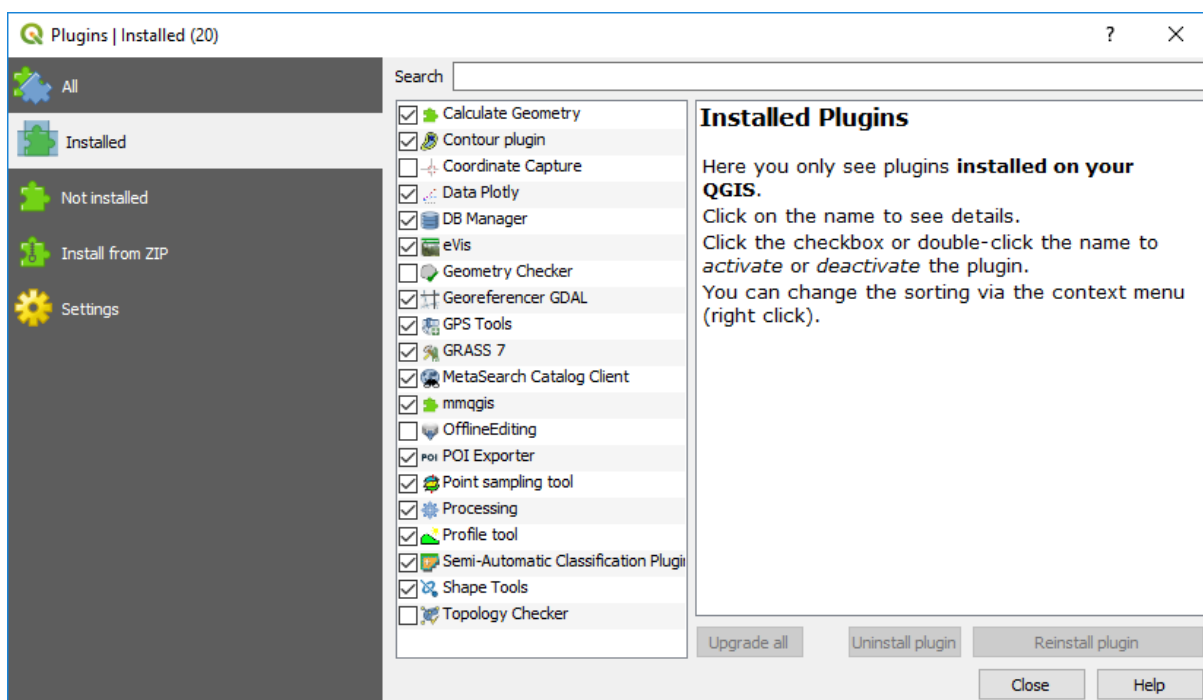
Plugins | Installed (20)

?

All

Installed

Not installed

Install from ZIP

Settings

Search

Calculate Geometry
Contour plugin
Coordinate Capture
Data Plotly
DB Manager
eVis
Geometry Checker
Georeferencer GDAL
GPS Tools
GRASS 7
MetaSearch Catalog Client
mmqgis
OfflineEditing
POI POI Exporter
Point sampling tool
Processing
Profile tool
Semi-Automatic Classification Plugi
Shape Tools
Topology Checker

**Installed Plugins**

Here you only see plugins **installed on your QGIS**.
Click on the name to see details.
Click the checkbox or double-click the name to *activate* or *deactivate* the plugin.
You can change the sorting via the context menu (right click).

Upgrade all

Uninstall plugin

Reinstall plugin

Close

Help